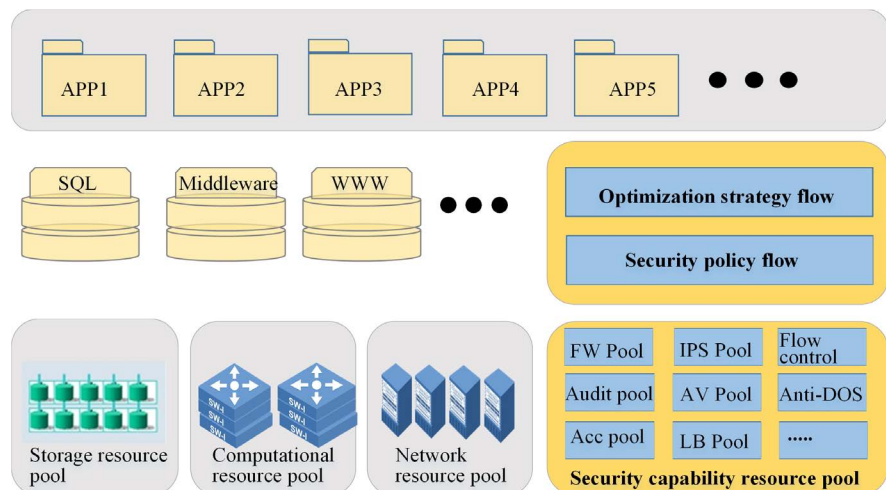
APP1
APP2
APP3
APP4
APP5
• • •

SQL
Middleware
WWW
• • •

Optimization strategy flow
Security policy flow

Storage resource pool

SW-I
SW-I
SW-I
SW-I
SW-I
SW-I
Computational resource pool

Network resource pool

FW Pool
IPS Pool
Flow control
Audit pool
AV Pool
Anti-DOS
Acc pool
LB Pool
.....
Security capability resource pool